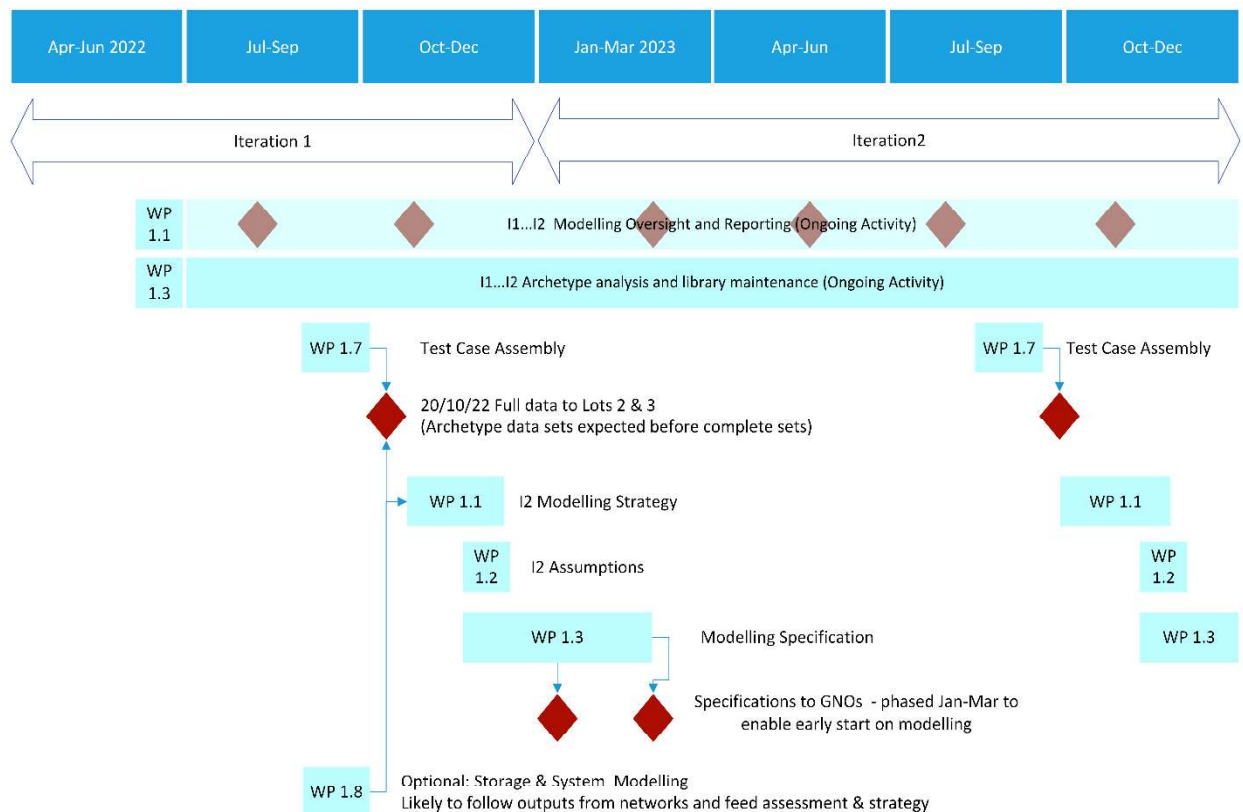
Apr-Jun 2022 | Jul-Sep | Oct-Dec | Jan-Mar 2023 | Apr-Jun | Jul-Sep | Oct-Dec

Iteration 1

Iteration2

WP 1.1

I1...I2 Modelling Oversight and Reporting (Ongoing Activity)

WP 1.3

I1...I2 Archetype analysis and library maintenance (Ongoing Activity)

WP 1.7

Test Case Assembly

WP 1.7

Test Case Assembly

20/10/22 Full data to Lots 2 & 3
(Archetype data sets expected before complete sets)

WP 1.1

I2 Modelling Strategy

WP 1.1

WP 1.2

I2 Assumptions

WP 1.2

WP 1.3

Modelling Specification

WP 1.3

Specifications to GNOs - phased Jan-Mar to enable early start on modelling

WP 1.8

Optional: Storage & System Modelling
Likely to follow outputs from networks and feed assessment & strategy